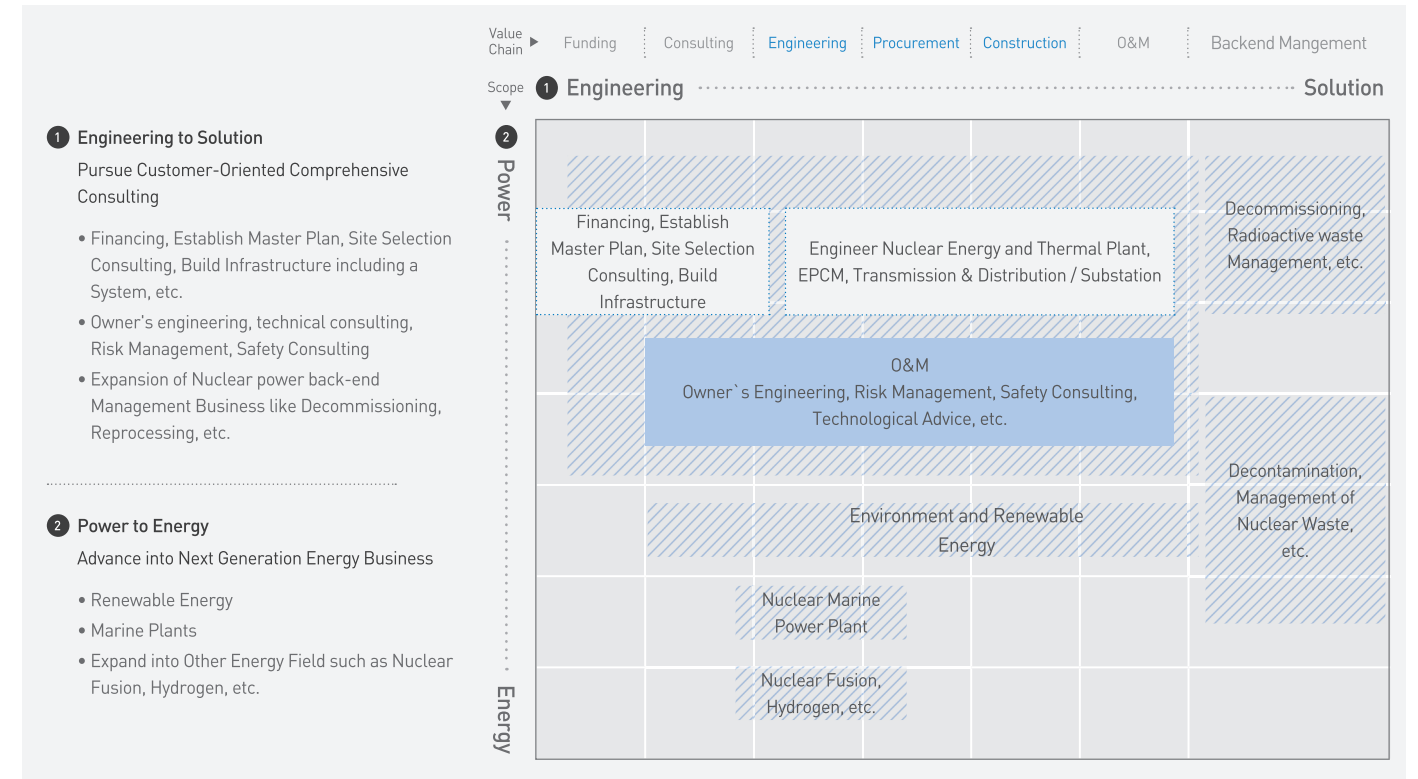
1 Engineering to Solution
Pursue Customer-Oriented Comprehensive Consulting

• Financing, Establish Master Plan, Site Selection Consulting, Build Infrastructure including a System, etc.
• Owner's engineering, technical consulting, Risk Management, Safety Consulting
• Expansion of Nuclear power back-end Management Business like Decommissioning, Reprocessing, etc.

2 Power to Energy
Advance into Next Generation Energy Business

• Renewable Energy
• Marine Plants
• Expand into Other Energy Field such as Nuclear Fusion, Hydrogen, etc.

Value Chain ▶ Funding | Consulting | Engineering | Procurement | Construction | O&M | Backend Mangement

Scope ▼ 1 Engineering ········ Solution

2 Power

Energy

Financing, Establish Master Plan, Site Selection Consulting, Build Infrastructure

Engineer Nuclear Energy and Thermal Plant, EPCM, Transmission & Distribution / Substation

Decommissioning, Radioactive waste Management, etc.

O&M
Owner`s Engineering, Risk Management, Safety Consulting, Technological Advice, etc.

Environment and Renewable Energy

Decontamination, Management of Nuclear Waste, etc.

Nuclear Marine Power Plant

Nuclear Fusion, Hydrogen, etc.